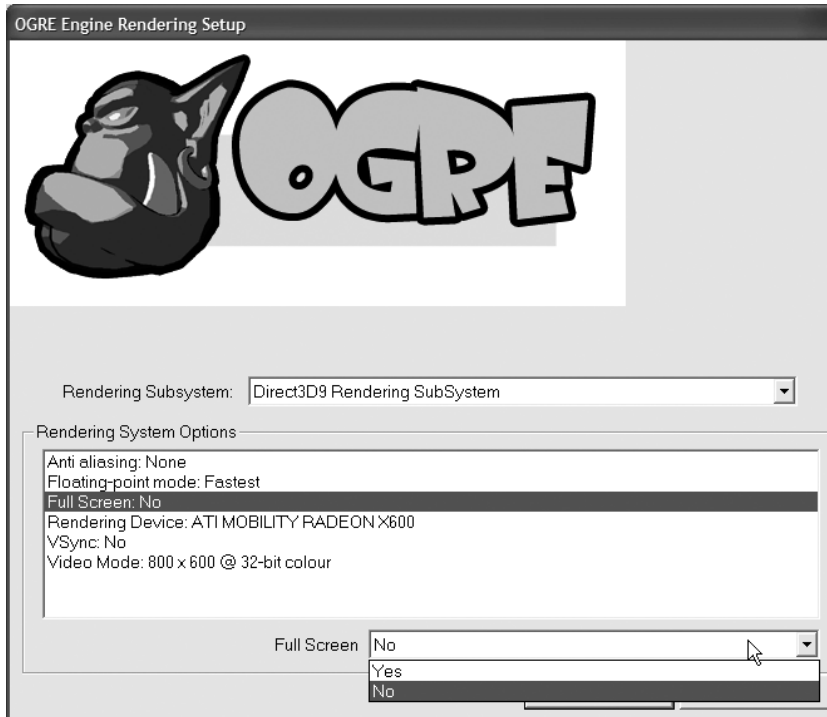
OGRE Engine Rendering Setup

OGRE

Rendering Subsystem: Direct3D9 Rendering SubSystem

Rendering System Options

Anti aliasing: None
Floating-point mode: Fastest
Full Screen: No
Rendering Device: ATI MOBILITY RADEON X600
VSync: No
Video Mode: 800 x 600 @ 32-bit colour

Full Screen No

Yes
No